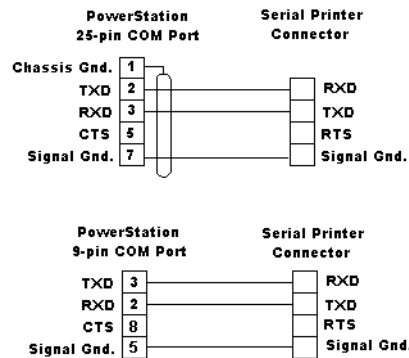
PowerStation
25-pin COM Port

Serial Printer
Connector

Chassis Gnd. 1
TXD 2
RXD 3
CTS 5
Signal Gnd. 7

RXD
TXD
RTS
Signal Gnd.

PowerStation
9-pin COM Port

Serial Printer
Connector

TXD 3
RXD 2
CTS 8
Signal Gnd. 5

RXD
TXD
RTS
Signal Gnd.